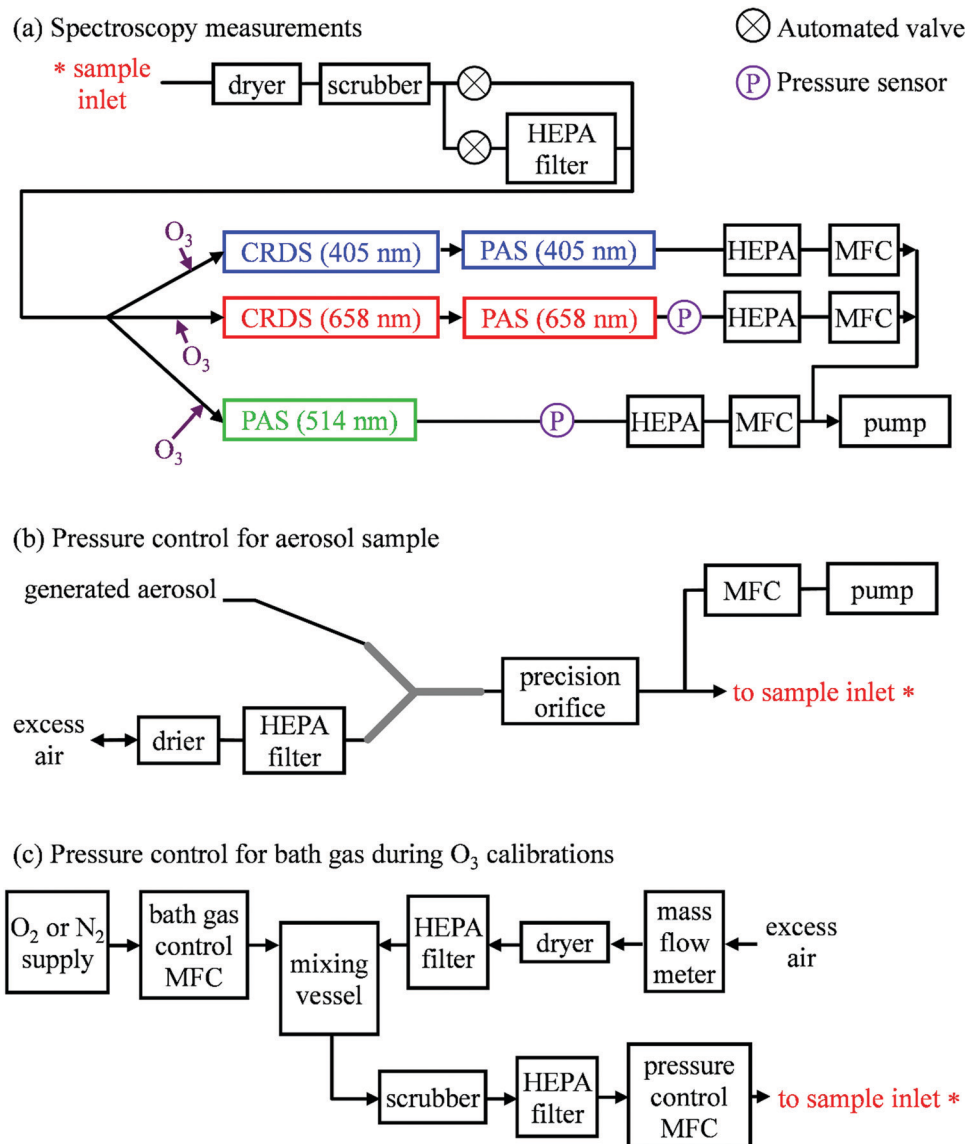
(a) Spectroscopy measurements

Automated valve

P Pressure sensor

* sample inlet

dryer

scrubber

HEPA filter

$O_3$

CRDS (405 nm)

PAS (405 nm)

HEPA

MFC

CRDS (658 nm)

PAS (658 nm)

P

HEPA

MFC

$O_3$

$O_3$

PAS (514 nm)

P

HEPA

MFC

pump

(b) Pressure control for aerosol sample

generated aerosol

MFC

pump

precision orifice

to sample inlet *

excess air

drier

HEPA filter

(c) Pressure control for bath gas during $O_3$ calibrations

$O_2$ or $N_2$ supply

bath gas control MFC

mixing vessel

HEPA filter

dryer

mass flow meter

excess air

scrubber

HEPA filter

pressure control MFC

to sample inlet *